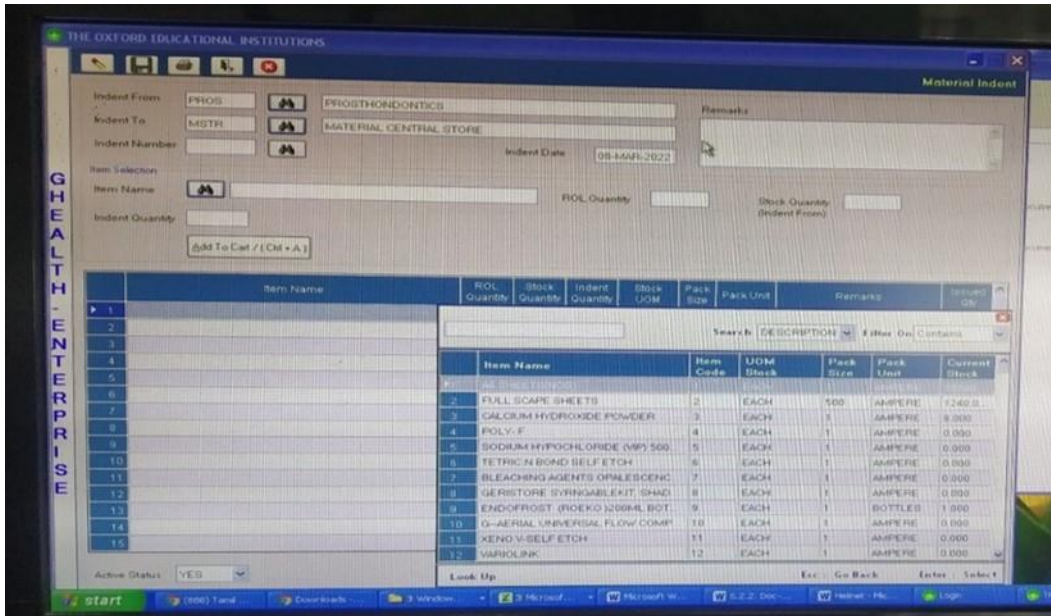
THE OXFORD EDUCATIONAL INSTITUTIONS

Material Indent

Indent From PROS PROSTHONDONTICS

Indent To MSTR MATERIAL CENTRAL STORE

Indent Number

Indent Date 08-MAR-2022

Remarks

Item Selection

Item Name

ROL Quantity

Stock Quantity (Indent From)

Indent Quantity

Add To Cart / (Ctrl + A)

G H E A L T H - E N T E R P R I S E

| | Item Name | ROL Quantity | Stock Quantity | Indent Quantity | Stock UOM | Pack Size | Pack Unit | Remarks | Issued Qty |
|---|---|---|---|---|---|---|---|---|---|
| 1 | | | | | | | | | |
| 2 | | | | | | | | | |
| 3 | | | | | | | | | |
| 4 | | | | | | | | | |
| 5 | | | | | | | | | |
| 6 | | | | | | | | | |
| 7 | | | | | | | | | |
| 8 | | | | | | | | | |
| 9 | | | | | | | | | |
| 10 | | | | | | | | | |
| 11 | | | | | | | | | |
| 12 | | | | | | | | | |
| 13 | | | | | | | | | |
| 14 | | | | | | | | | |
| 15 | | | | | | | | | |

Search DESCRIPTION Filter On Contains

| | Item Name | Item Code | UOM Stock | Pack Size | Pack Unit | Current Stock |
|---|---|---|---|---|---|---|
| 1 | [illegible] | | | | | |
| 2 | FULL SCAPE SHEETS | 2 | EACH | 500 | AMPERE | 1240.0 |
| 3 | CALCIUM HYDROXIDE POWDER | 3 | EACH | 1 | AMPERE | 0.000 |
| 4 | POLY-F | 4 | EACH | 1 | AMPERE | 0.000 |
| 5 | SODIUM HYPOCHLORIDE (VIP) 500 | 5 | EACH | 1 | AMPERE | 0.000 |
| 6 | TETRIC N BOND SELF ETCH | 6 | EACH | 1 | AMPERE | 0.000 |
| 7 | BLEACHING AGENTS OPALESCENC | 7 | EACH | 1 | AMPERE | 0.000 |
| 8 | GERISTORE SYRINGABLEKIT, SHADI | 8 | EACH | 1 | AMPERE | 0.000 |
| 9 | ENDOFROST (ROEKO )200ML BOT. | 9 | EACH | 1 | BOTTLES | 1.000 |
| 10 | G-AERIAL UNIVERSAL FLOW COMP | 10 | EACH | 1 | AMPERE | 0.000 |
| 11 | XENO V-SELF ETCH | 11 | EACH | 1 | AMPERE | 0.000 |
| 12 | VARIOLINK | 12 | EACH | 1 | AMPERE | 0.000 |

Active Status YES

Look Up Esc : Go Back Enter : Select

start (606) Tamil... Downloads 3 Window... 3 Microsof... Microsoft W... 6.2.2. Doc... Helmet - Mic... Login